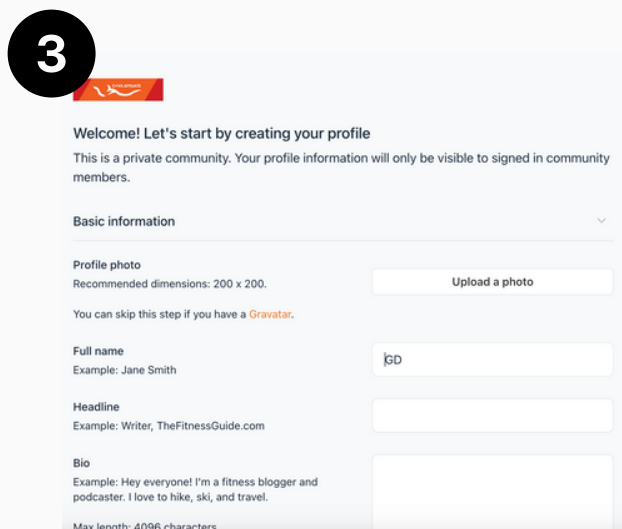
3

Welcome! Let's start by creating your profile

This is a private community. Your profile information will only be visible to signed in community members.

Basic information

Profile photo
Recommended dimensions: 200 x 200.

Upload a photo

You can skip this step if you have a Gravatar.

Full name
Example: Jane Smith

GD

Headline
Example: Writer, TheFitnessGuide.com

Bio
Example: Hey everyone! I'm a fitness blogger and podcaster. I love to hike, ski, and travel.

Max length: 4096 characters